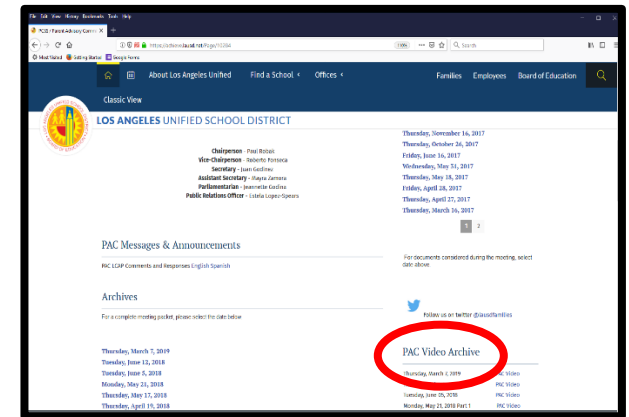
File Edit View History Bookmarks Tools Help

PCSS | Parent Advisory Comm

https://achieve.lausd.net/Page/15384

Search

Most Visited Getting Started Google Forms

About Los Angeles Unified Find a School Offices

Families Employees Board of Education

Classic View

LOS ANGELES UNIFIED SCHOOL DISTRICT

Chairperson - Paul Robak
Vice-Chairperson - Roberto Fonseca
Secretary - Juan Godinez
Assistant Secretary - Mayra Zamora
Parliamentarian - Jeannette Godina
Public Relations Officer - Estela Lopez-Spears

Thursday, November 16, 2017
Thursday, October 26, 2017
Friday, June 16, 2017
Wednesday, May 31, 2017
Thursday, May 18, 2017
Friday, April 28, 2017
Thursday, April 27, 2017
Thursday, March 16, 2017

1 2

PAC Messages & Announcements

PAC LCAP Comments and Responses English Spanish

For documents considered during the meeting, select date above.

Archives

For a complete meeting packet, please select the date below

Follow us on twitter @lausdfamilies

Thursday, March 7, 2019
Tuesday, June 12, 2018
Tuesday, June 5, 2018
Monday, May 21, 2018
Thursday, May 17, 2018
Thursday, April 19, 2018

PAC Video Archive

Thursday, March 7, 2019 PAC Video
Tuesday, June 05, 2018 PAC Video
Monday, May 21, 2018 Part 1 PAC Video